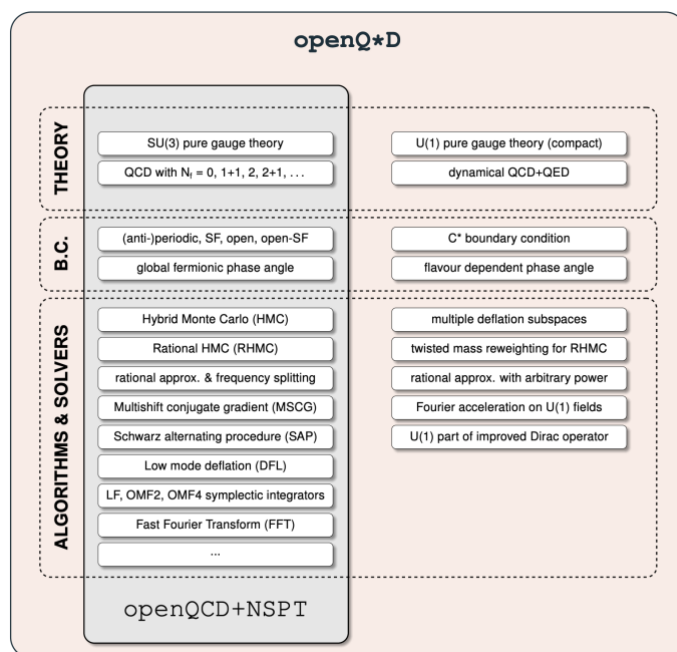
openQ*D

THEORY

SU(3) pure gauge theory

QCD with $N_f$ = 0, 1+1, 2, 2+1, . . .

U(1) pure gauge theory (compact)

dynamical QCD+QED

B.C.

(anti-)periodic, SF, open, open-SF

global fermionic phase angle

C* boundary condition

flavour dependent phase angle

ALGORITHMS & SOLVERS

Hybrid Monte Carlo (HMC)

Rational HMC (RHMC)

rational approx. & frequency splitting

Multishift conjugate gradient (MSCG)

Schwarz alternating procedure (SAP)

Low mode deflation (DFL)

LF, OMF2, OMF4 symplectic integrators

Fast Fourier Transform (FFT)

...

multiple deflation subspaces

twisted mass reweighting for RHMC

rational approx. with arbitrary power

Fourier acceleration on U(1) fields

U(1) part of improved Dirac operator

openQCD+NSPT